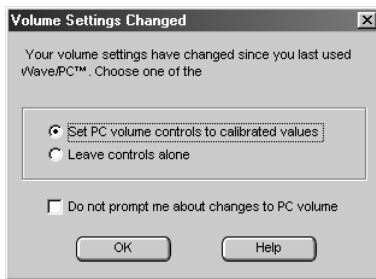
Volume Settings Changed

Your volume settings have changed since you last used Wave/PC™. Choose one of the

Set PC volume controls to calibrated values

Leave controls alone

Do not prompt me about changes to PC volume

OK

Help